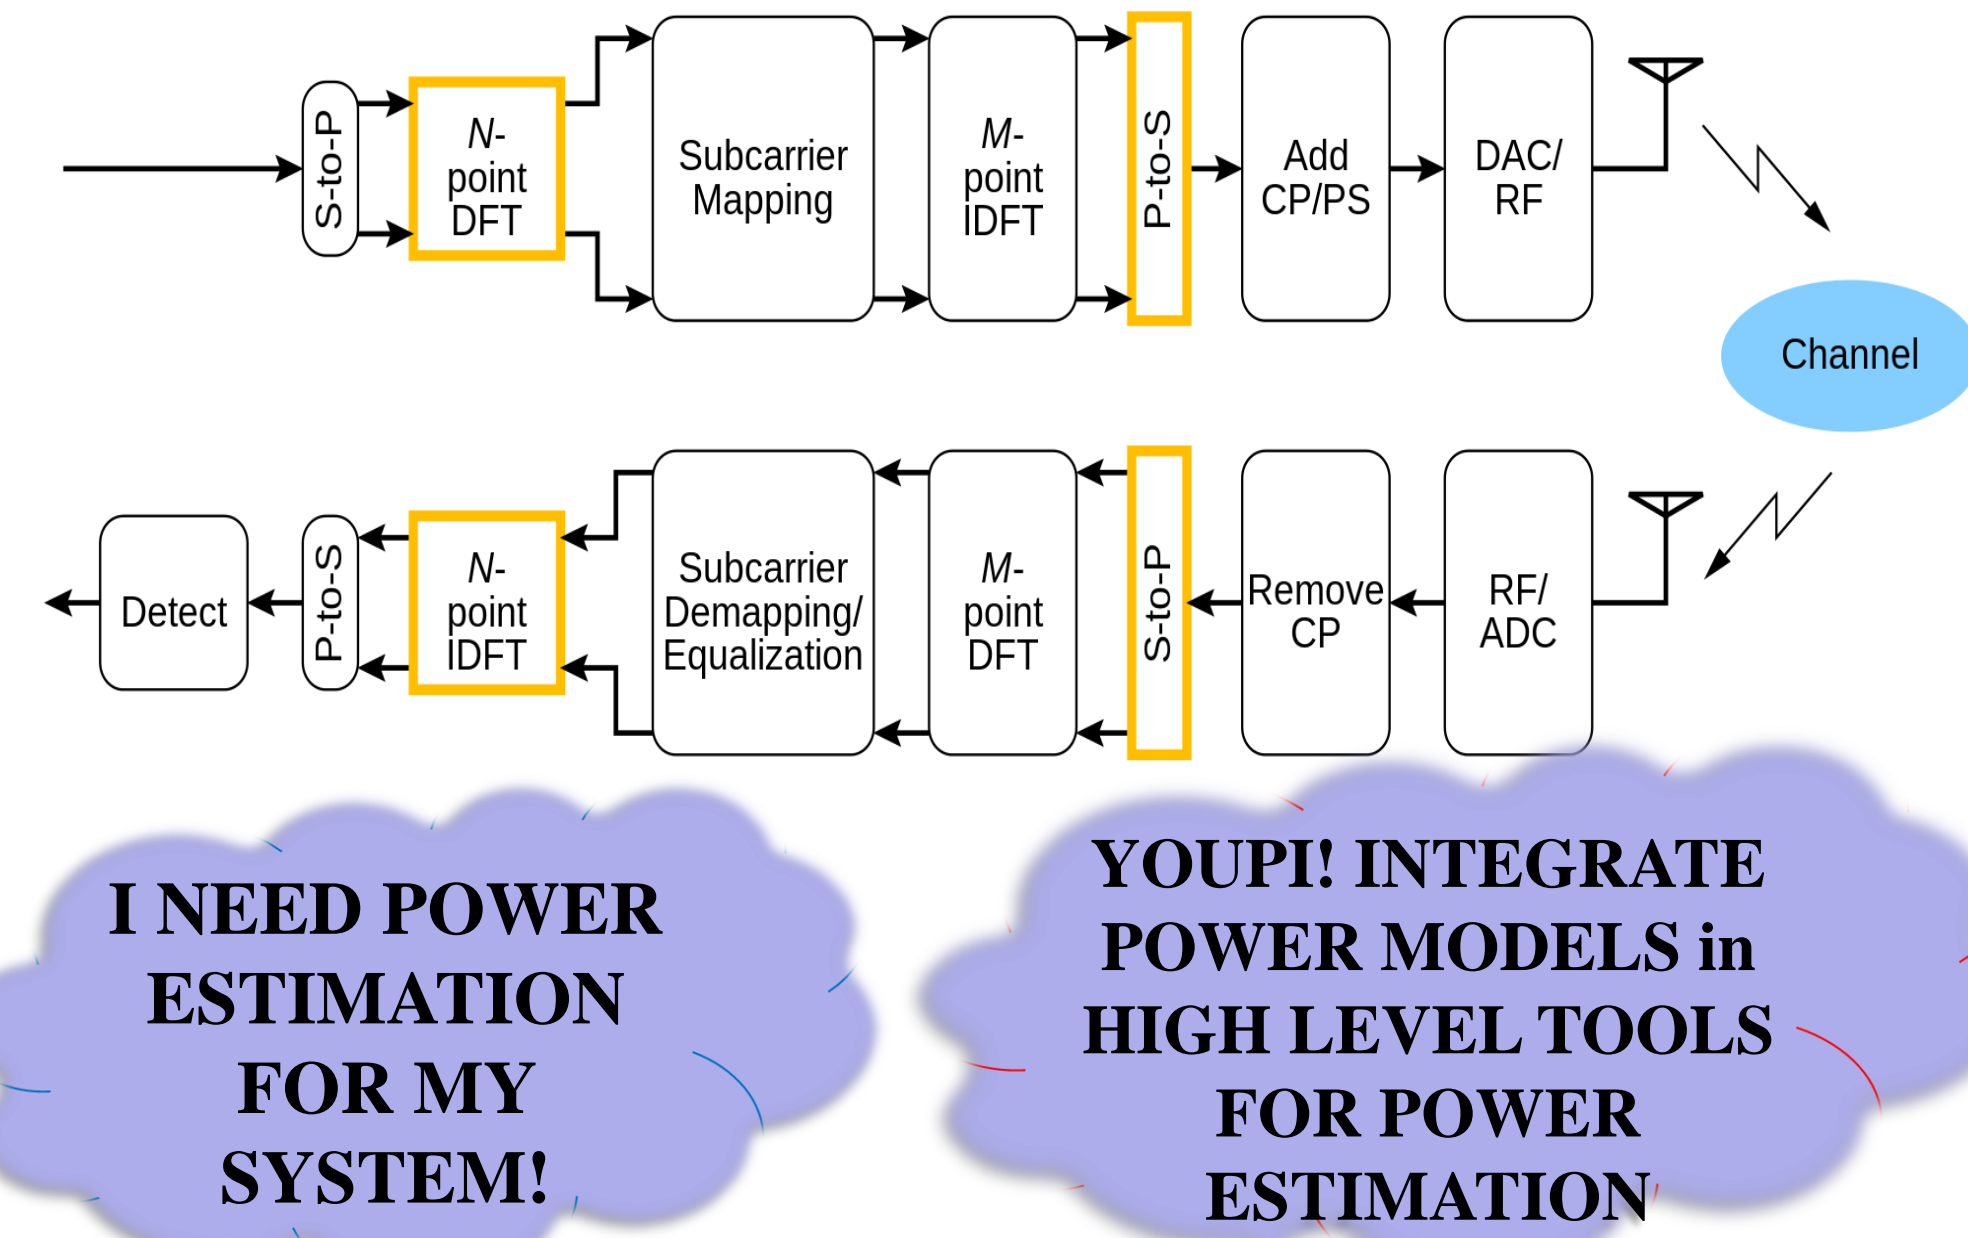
S-to-P

N-point DFT

Subcarrier Mapping

M-point IDFT

P-to-S

Add CP/PS

DAC/ RF

Channel

Detect

P-to-S

N-point IDFT

Subcarrier Demapping/ Equalization

M-point DFT

S-to-P

Remove CP

RF/ ADC

I NEED POWER ESTIMATION FOR MY SYSTEM!

YOUPI! INTEGRATE POWER MODELS in HIGH LEVEL TOOLS FOR POWER ESTIMATION